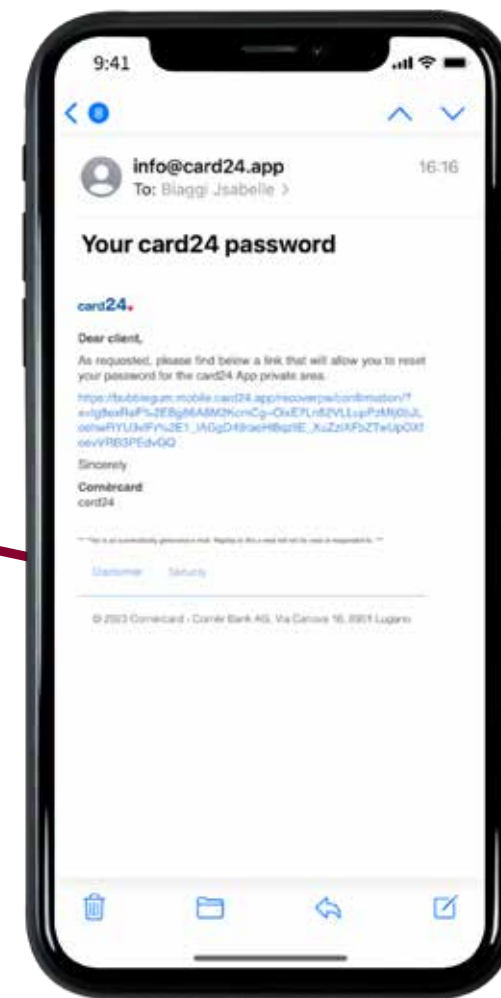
9:41

8

info@card24.app
To: Biaggi Jsabelle >

16:16

Your card24 password

card24.

Dear client,

As requested, please find below a link that will allow you to reset your password for the card24 App private area.

https://bubblegum.mobile.card24.app/recoverpw/confirmation/? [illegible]

Sincerely

Cornèrcard
card24

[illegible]

Disclaimer Security

© 2023 Cornèrcard - Cornèr Bank AG, Via Canova 16, 6901 Lugano